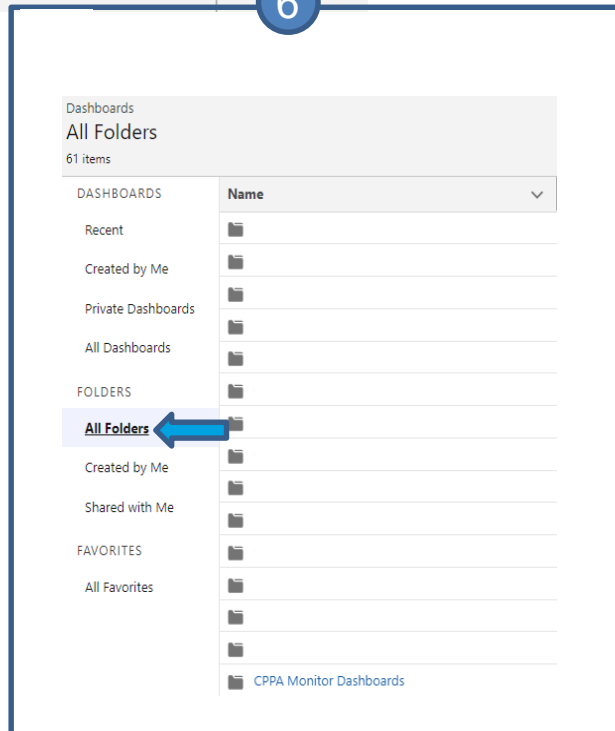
6

Dashboards
All Folders
61 items

DASHBOARDS
Recent
Created by Me
Private Dashboards
All Dashboards

FOLDERS
All Folders
Created by Me
Shared with Me

FAVORITES
All Favorites

Name

CPPA Monitor Dashboards